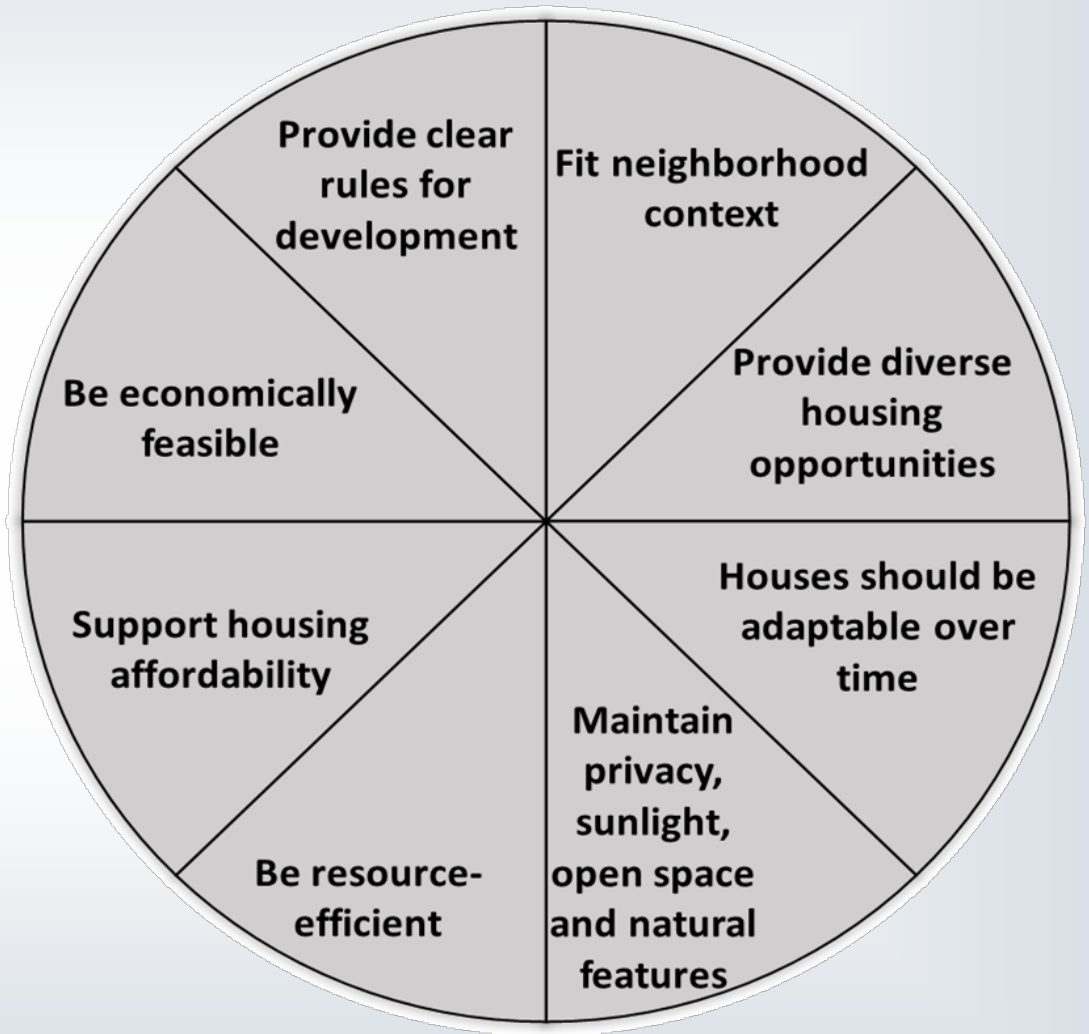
Provide clear rules for development

Fit neighborhood context

Provide diverse housing opportunities

Houses should be adaptable over time

Maintain privacy, sunlight, open space and natural features

Be resource-efficient

Support housing affordability

Be economically feasible